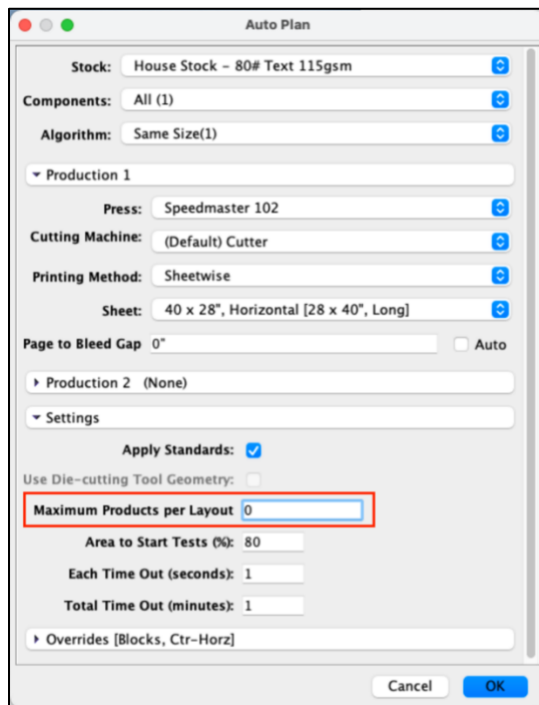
Auto Plan

Stock: House Stock - 80# Text 115gsm

Components: All (1)

Algorithm: Same Size(1)

Production 1

Press: Speedmaster 102

Cutting Machine: (Default) Cutter

Printing Method: Sheetwise

Sheet: 40 x 28", Horizontal [28 x 40", Long]

Page to Bleed Gap 0"

Auto

Production 2 (None)

Settings

Apply Standards:

Use Die-cutting Tool Geometry:

Maximum Products per Layout 0

Area to Start Tests (%): 80

Each Time Out (seconds): 1

Total Time Out (minutes): 1

Overrides [Blocks, Ctr-Horz]

Cancel

OK